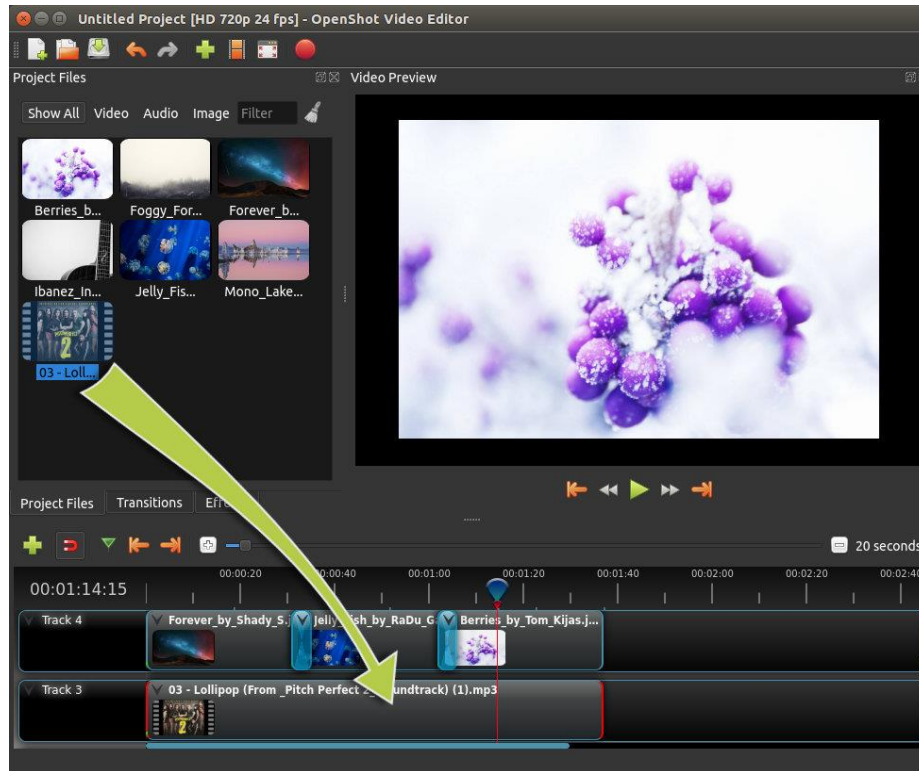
Untitled Project [HD 720p 24 fps] - OpenShot Video Editor

Project Files

Video Preview

Show All Video Audio Image Filter

Berries_b... Foggy_For... Forever_b...

Ibanez_In... Jelly_Fis... Mono_Lake...

03 - Loll...

Project Files Transitions Eff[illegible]

20 seconds

00:01:14:15

00:00:20 00:00:40 00:01:00 00:01:20 00:01:40 00:02:00 00:02:20 00:02:4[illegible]

Track 4

Forever_by_Shady_S... Jelly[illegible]ish_by_RaDu_G... Berries_by_Tom_Kijas.j...

Track 3

03 - Lollipop (From _Pitch Perfect 2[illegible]undtrack) (1).mp3